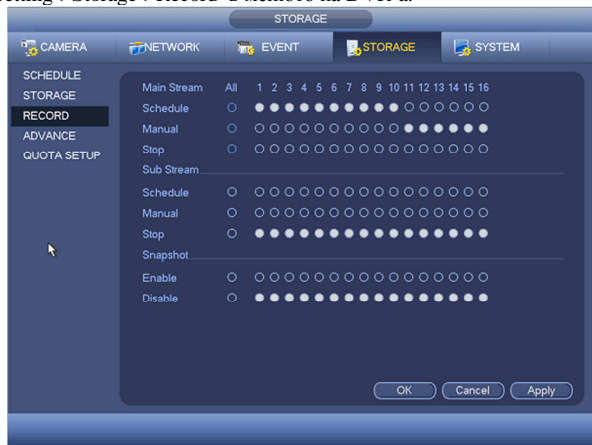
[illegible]

STORAGE

CAMERA
NETWORK
EVENT
STORAGE
SYSTEM

SCHEDULE
STORAGE
RECORD
ADVANCE
QUOTA SETUP

| Main Stream | All | 1 | 2 | 3 | 4 | 5 | 6 | 7 | 8 | 9 | 10 | 11 | 12 | 13 | 14 | 15 | 16 |
|---|---|---|---|---|---|---|---|---|---|---|---|---|---|---|---|---|---|
| Schedule | ○ | ● | ● | ● | ● | ● | ● | ● | ● | ● | ● | ○ | ○ | ○ | ○ | ○ | ○ |
| Manual | ○ | ○ | ○ | ○ | ○ | ○ | ○ | ○ | ○ | ○ | ○ | ● | ● | ● | ● | ● | ● |
| Stop | ○ | ○ | ○ | ○ | ○ | ○ | ○ | ○ | ○ | ○ | ○ | ○ | ○ | ○ | ○ | ○ | ○ |

Sub Stream

| | | | | | | | | | | | | | | | | | |
|---|---|---|---|---|---|---|---|---|---|---|---|---|---|---|---|---|---|
| Schedule | ○ | ○ | ○ | ○ | ○ | ○ | ○ | ○ | ○ | ○ | ○ | ○ | ○ | ○ | ○ | ○ | ○ |
| Manual | ○ | ○ | ○ | ○ | ○ | ○ | ○ | ○ | ○ | ○ | ○ | ○ | ○ | ○ | ○ | ○ | ○ |
| Stop | ○ | ● | ● | ● | ● | ● | ● | ● | ● | ● | ● | ● | ● | ● | ● | ● | ● |

Snapshot

| | | | | | | | | | | | | | | | | | |
|---|---|---|---|---|---|---|---|---|---|---|---|---|---|---|---|---|---|
| Enable | ○ | ○ | ○ | ○ | ○ | ○ | ○ | ○ | ○ | ○ | ○ | ○ | ○ | ○ | ○ | ○ | ○ |
| Disable | ○ | ● | ● | ● | ● | ● | ● | ● | ● | ● | ● | ● | ● | ● | ● | ● | ● |

OK
Cancel
Apply